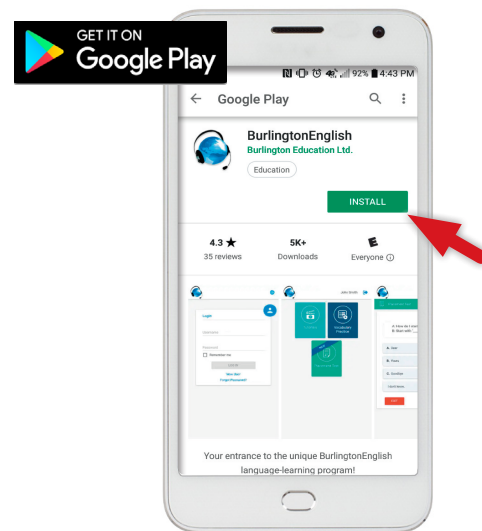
GET IT ON
Google Play

92% 4:43 PM

Google Play

BurlingtonEnglish
Burlington Education Ltd.
Education

INSTALL

4.3 ★
35 reviews

5K+
Downloads

E
Everyone ⓘ

Login

Remember me

Your entrance to the unique BurlingtonEnglish language-learning program!